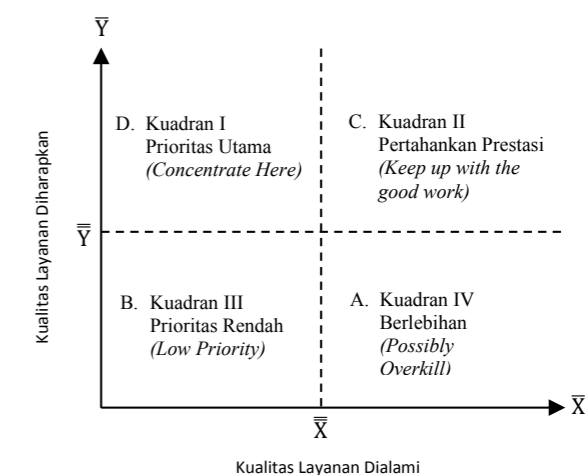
$\overline{Y}$

Kualitas Layanan Diharapkan

D. Kuadran I
Prioritas Utama
(Concentrate Here)

C. Kuadran II
Pertahankan Prestasi
(Keep up with the good work)

$\overline{\overline{Y}}$

B. Kuadran III
Prioritas Rendah
(Low Priority)

A. Kuadran IV
Berlebihan
(Possibly Overkill)

$\overline{\overline{X}}$

$\overline{X}$

Kualitas Layanan Dialami